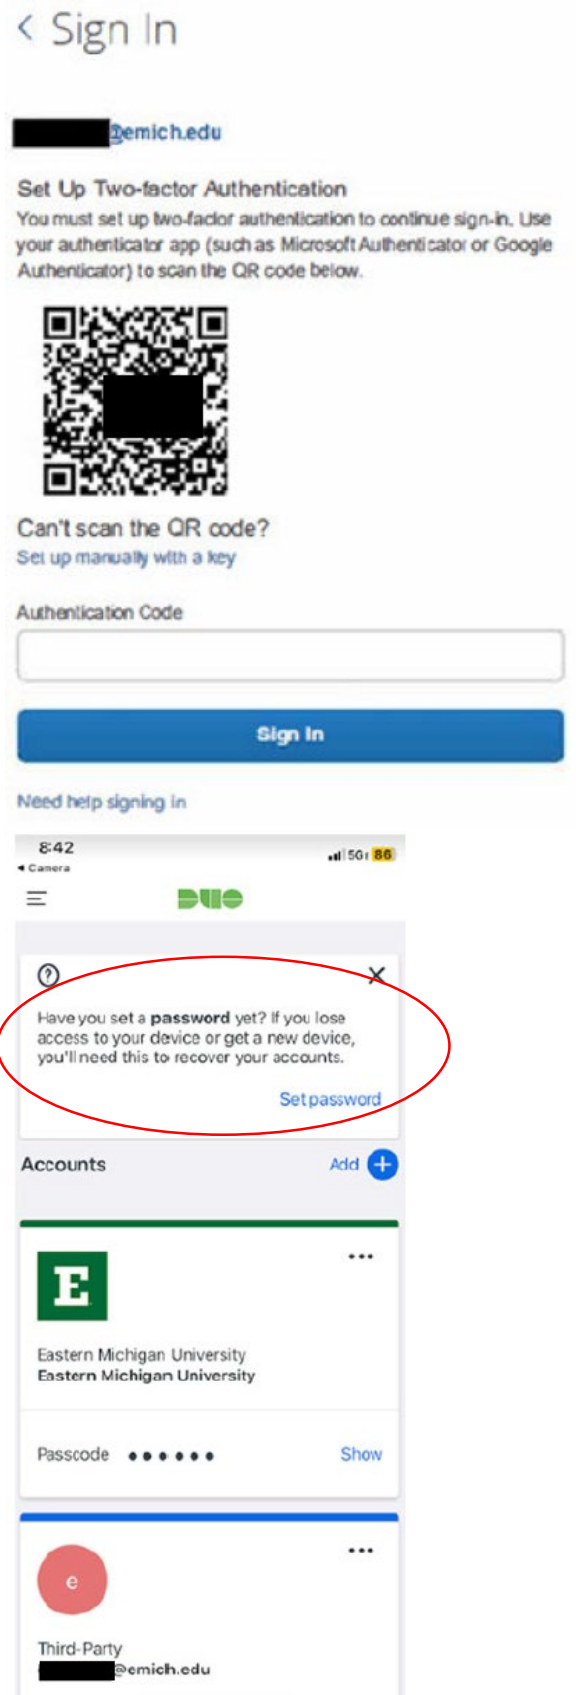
< Sign In

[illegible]@emich.edu

Set Up Two-factor Authentication

You must set up two-factor authentication to continue sign-in. Use your authenticator app (such as Microsoft Authenticator or Google Authenticator) to scan the QR code below.

Can't scan the QR code?
Set up manually with a key

Authentication Code

Sign In

Need help signing in

8:42
◂ Camera
5G 86

DUO

Have you set a password yet? If you lose access to your device or get a new device, you'll need this to recover your accounts.

Set password

Accounts
Add

E

Eastern Michigan University
Eastern Michigan University

Passcode ••••••
Show

e

Third-Party
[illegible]@emich.edu